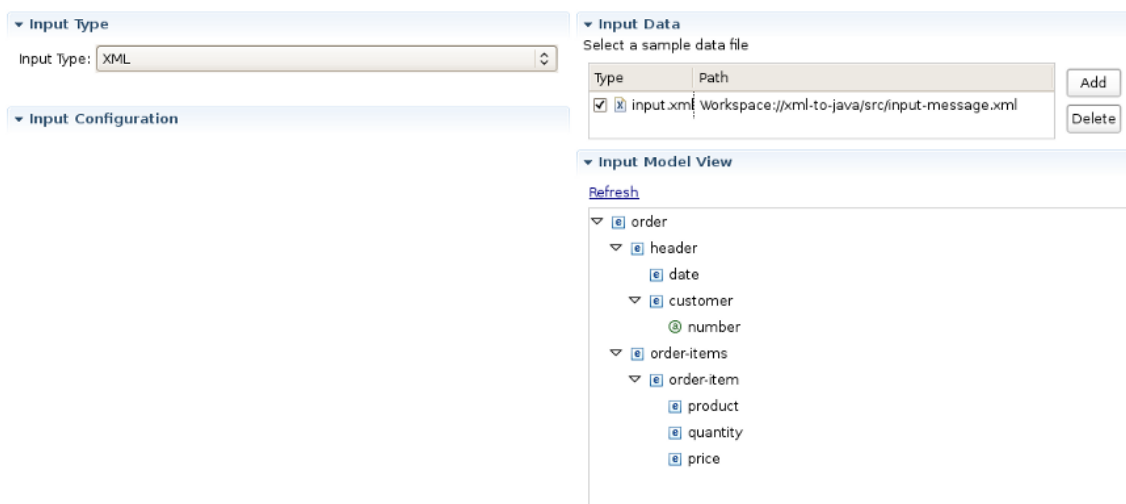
Input Type

Input Type: XML

Input Configuration

Input Data

Select a sample data file

| Type | Path |
|---|---|
| input.xml | Workspace://xml-to-java/src/input-message.xml |

Add

Delete

Input Model View

Refresh

e order
e header
e date
e customer
a number
e order-items
e order-item
e product
e quantity
e price